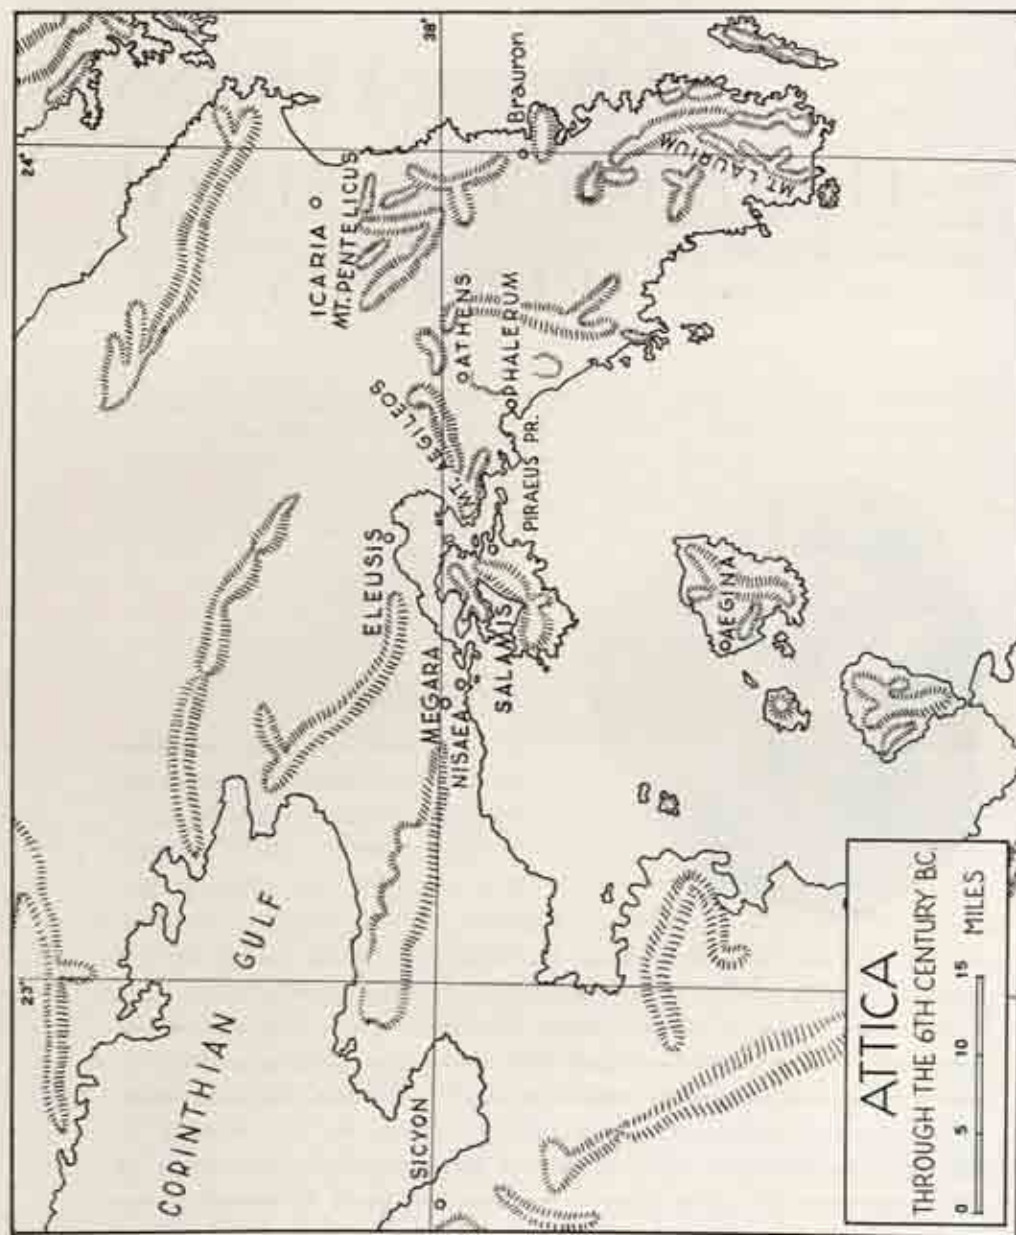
ATTICA
THROUGH THE 6TH CENTURY B.C.
0 5 10 15 MILES

CORINTHIAN GULF
SICYON
MEGARA
NISAEA
ELEUSIS
SALAMIS
AEGINA
PIRAEUS
PR.
MT. AEGILEOS
ATHENS
PHALERUM
ICARIA
MT. PENTELICUS
Brauron
MT. LAURIUM
23°
24°
38°